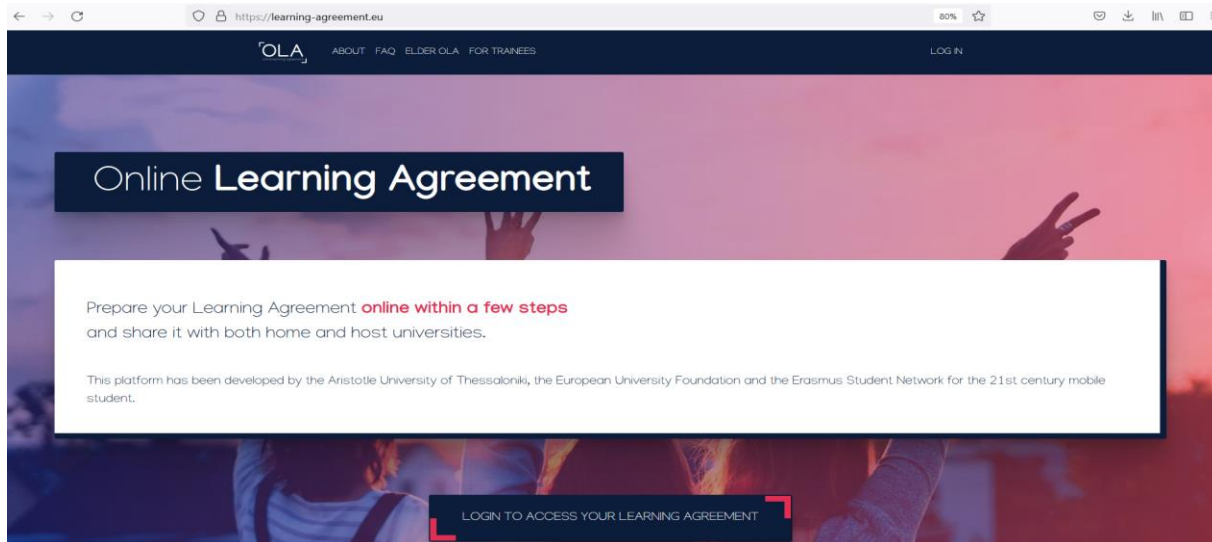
https://learning-agreement.eu

80%

OLA

ABOUT FAQ ELDER OLA FOR TRAINEES

LOG IN

Online Learning Agreement

Prepare your Learning Agreement online within a few steps and share it with both home and host universities.

This platform has been developed by the Aristotle University of Thessaloniki, the European University Foundation and the Erasmus Student Network for the 21st century mobile student.

LOGIN TO ACCESS YOUR LEARNING AGREEMENT